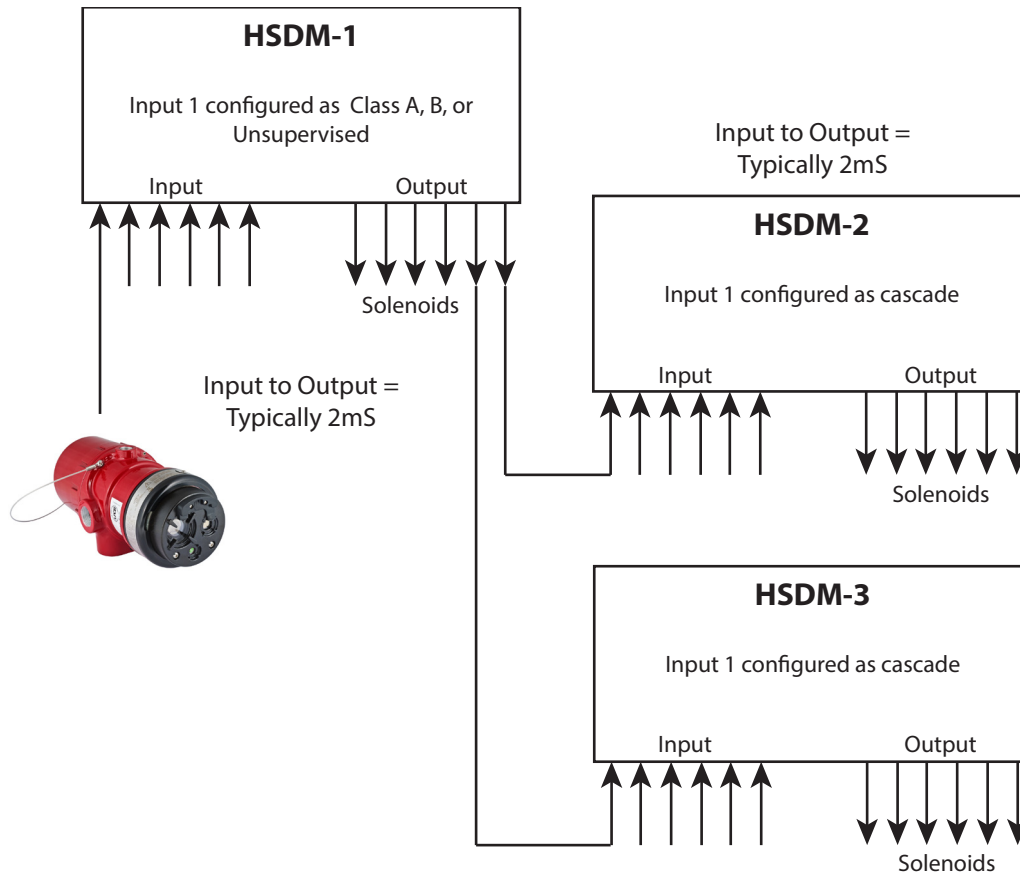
HSDM-1

Input 1 configured as Class A, B, or Unsupervised

Input

Output

Solenoids

Input to Output = Typically 2mS

Input to Output = Typically 2mS

HSDM-2

Input 1 configured as cascade

Input

Output

Solenoids

HSDM-3

Input 1 configured as cascade

Input

Output

Solenoids